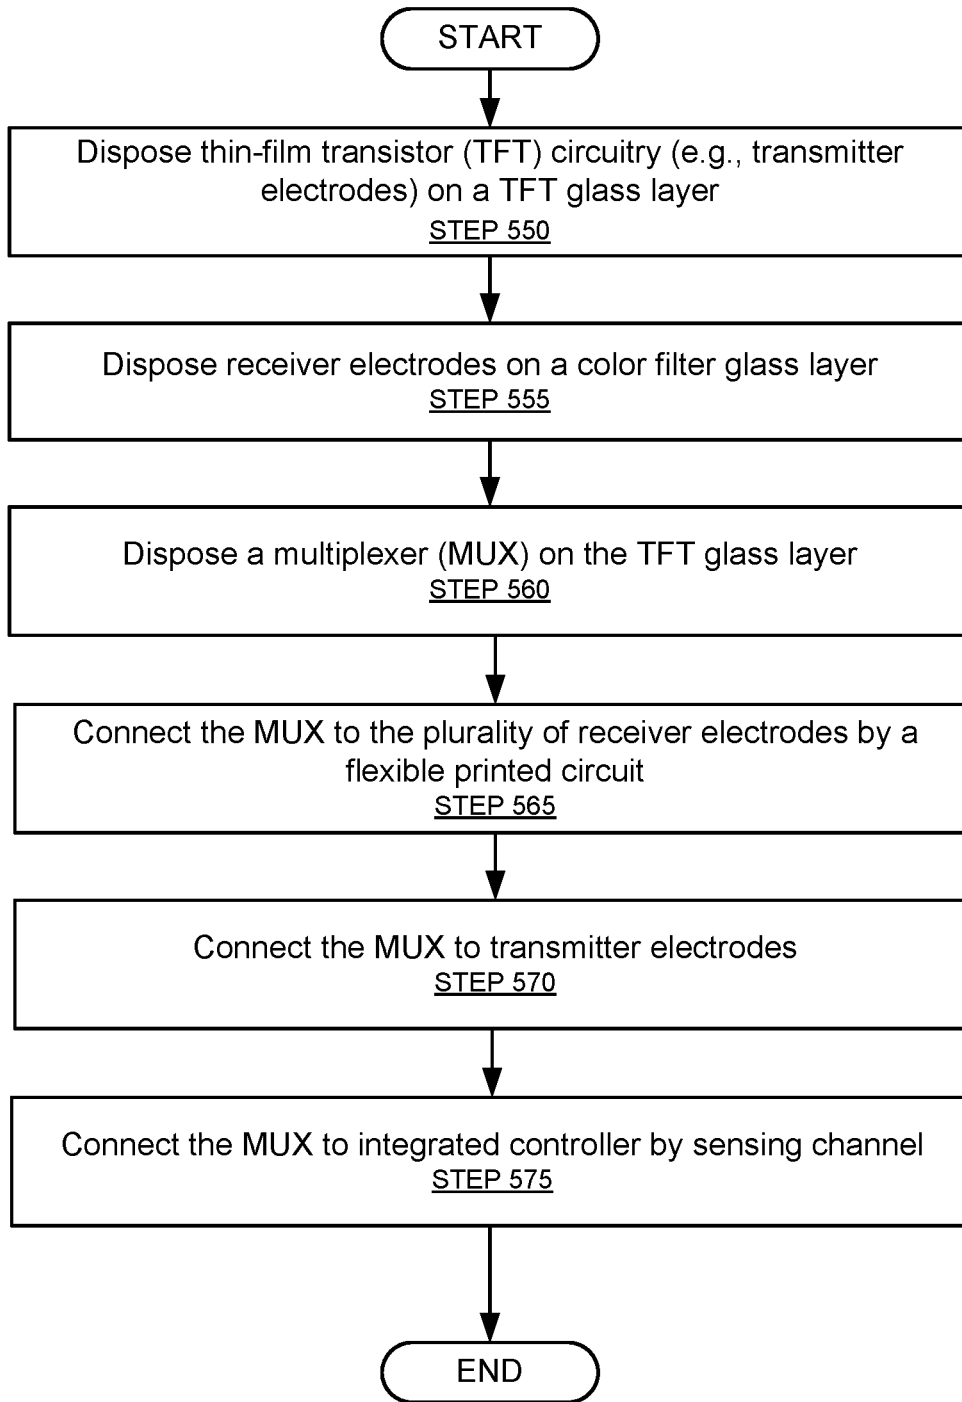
START

Dispose thin-film transistor (TFT) circuitry (e.g., transmitter electrodes) on a TFT glass layer
STEP 550

Dispose receiver electrodes on a color filter glass layer
STEP 555

Dispose a multiplexer (MUX) on the TFT glass layer
STEP 560

Connect the MUX to the plurality of receiver electrodes by a flexible printed circuit
STEP 565

Connect the MUX to transmitter electrodes
STEP 570

Connect the MUX to integrated controller by sensing channel
STEP 575

END